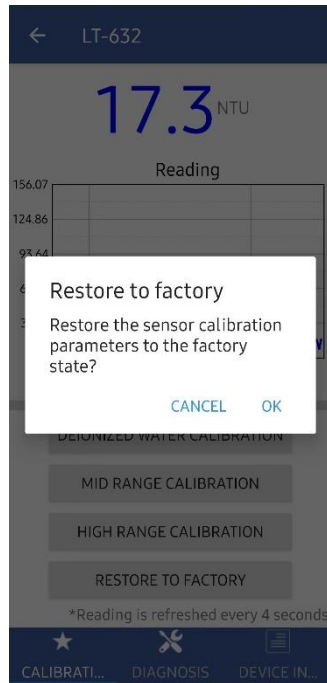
LT-632

17.3 NTU

Reading

156.07
124.86
93.64
6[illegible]
3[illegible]

Restore to factory

Restore the sensor calibration parameters to the factory state?

CANCEL OK

DEIONIZED WATER CALIBRATION

MID RANGE CALIBRATION

HIGH RANGE CALIBRATION

RESTORE TO FACTORY

*Reading is refreshed every 4 seconds

CALIBRATI... DIAGNOSIS DEVICE IN...